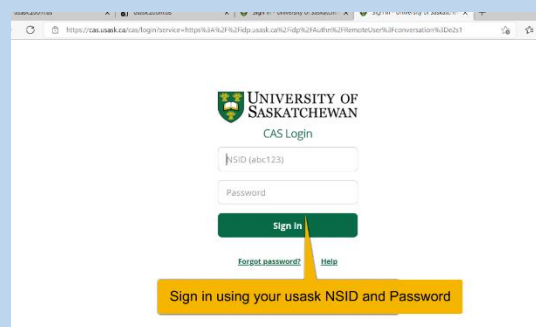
usask.zoom.us | usask.zoom.us | Sign in - University of Saskatch | Sign in - University of Saskatc

https://cas.usask.ca/cas/login?service=https%3A%2F%2Fidp.usask.ca%2Fidp%2FAuthn%2FRemoteUser%3Fconversation%3De2s1

UNIVERSITY OF SASKATCHEWAN

CAS Login

NSID (abc123)

Password

Sign in

Forgot password? Help

Sign in using your usask NSID and Password